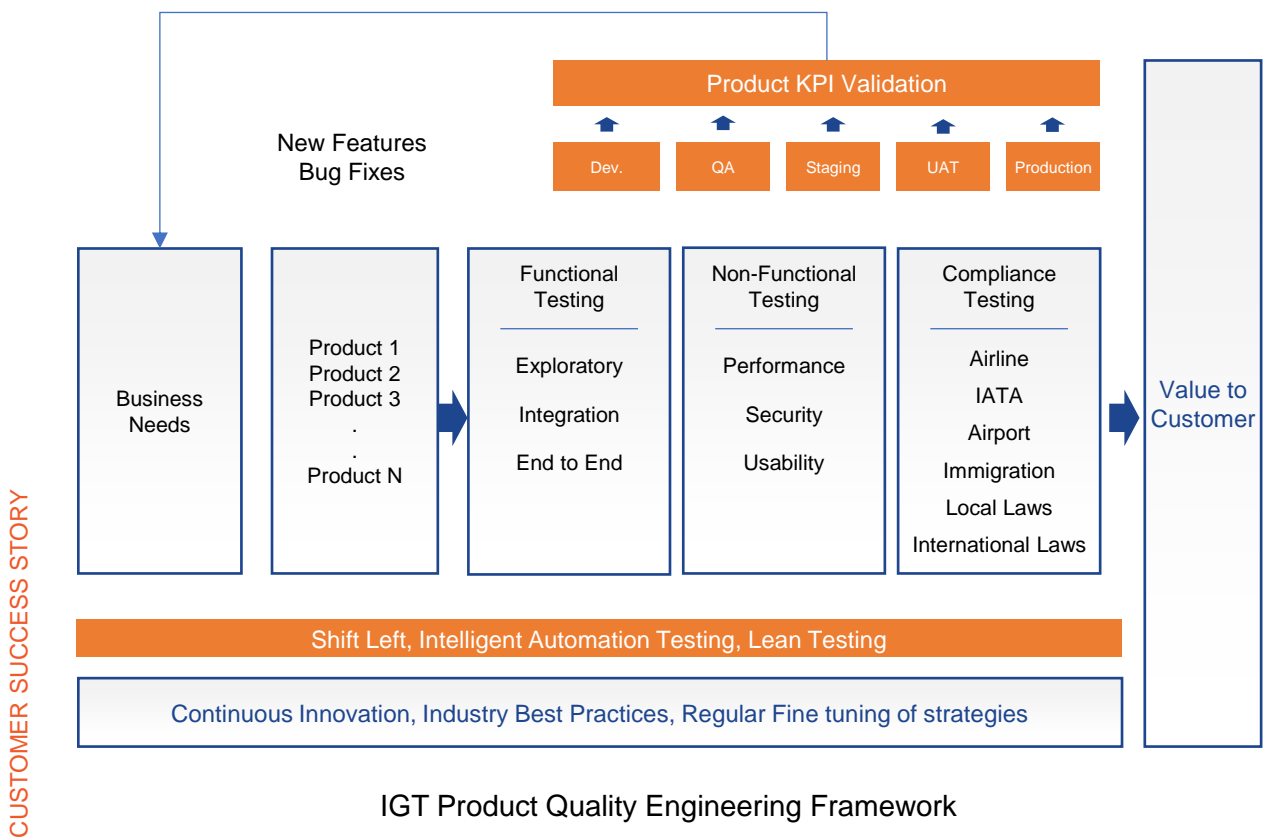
CUSTOMER SUCCESS STORY

Product KPI Validation

New Features
Bug Fixes

Dev.

QA

Staging

UAT

Production

Business Needs

Product 1
Product 2
Product 3
.
.
Product N

Functional Testing

Exploratory

Integration

End to End

Non-Functional Testing

Performance

Security

Usability

Compliance Testing

Airline

IATA

Airport

Immigration

Local Laws

International Laws

Value to Customer

Shift Left, Intelligent Automation Testing, Lean Testing

Continuous Innovation, Industry Best Practices, Regular Fine tuning of strategies

IGT Product Quality Engineering Framework